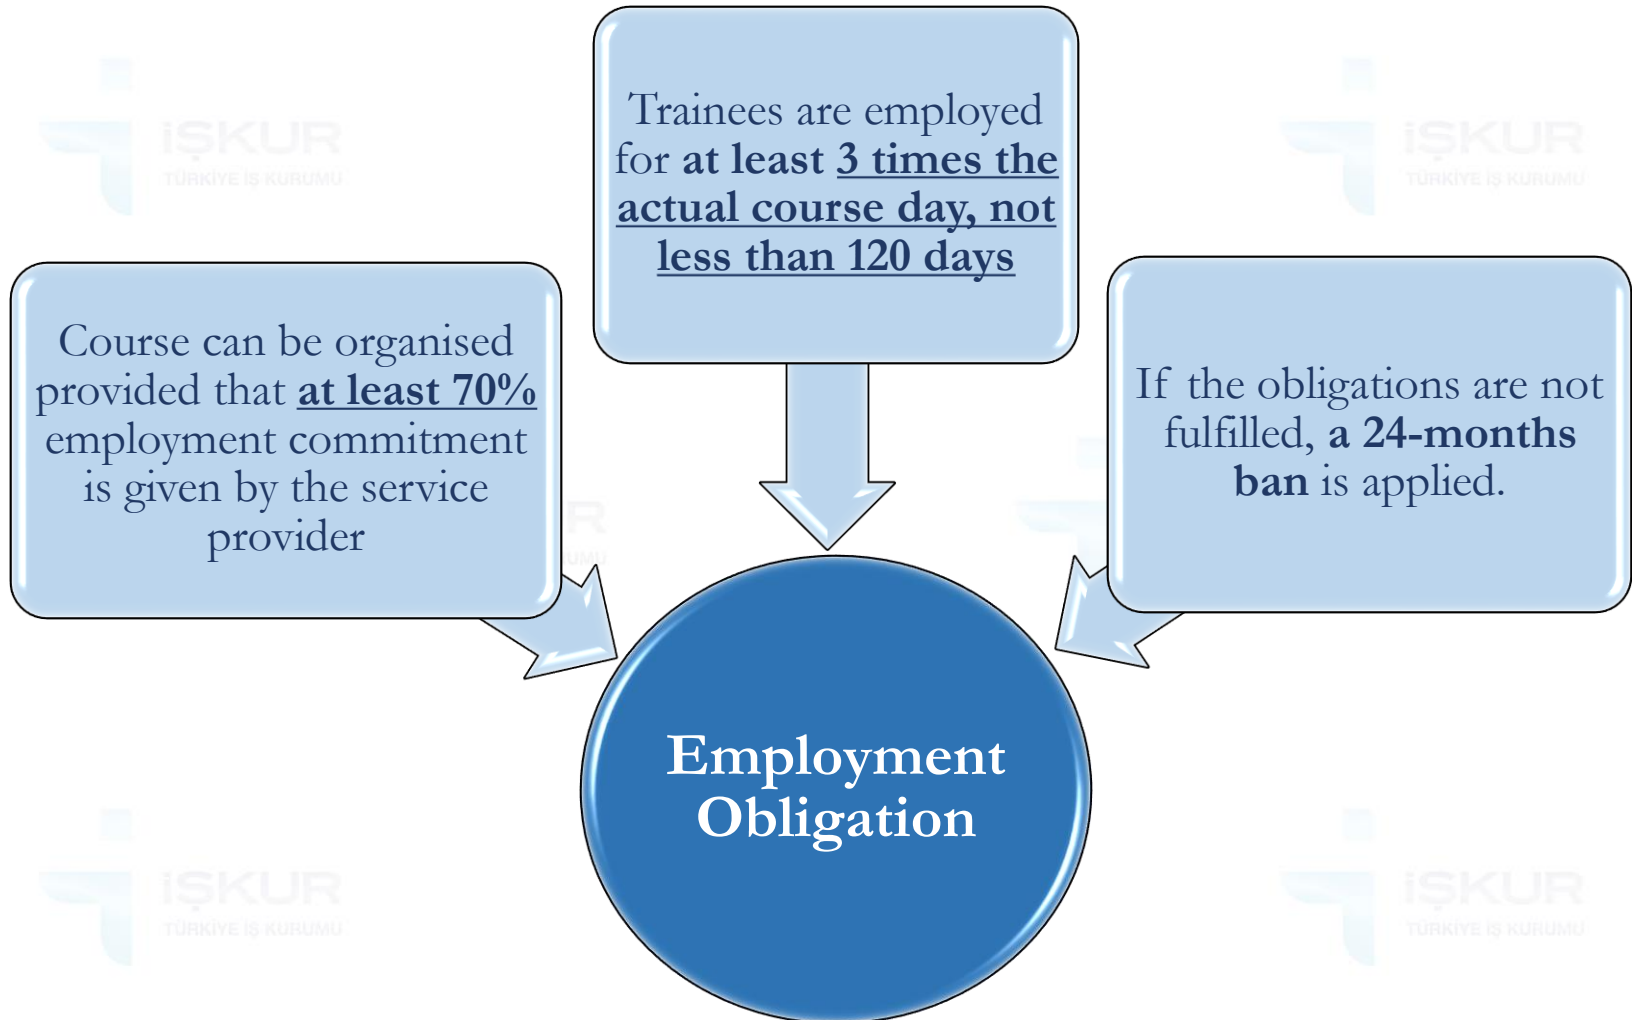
Trainees are employed for at least 3 times the actual course day, not less than 120 days

Course can be organised provided that at least 70% employment commitment is given by the service provider

If the obligations are not fulfilled, a 24-months ban is applied.

Employment Obligation

İŞKUR
TÜRKİYE İŞ KURUMU

İŞKUR
TÜRKİYE İŞ KURUMU

İŞKUR
TÜRKİYE İŞ KURUMU

İŞKUR
TÜRKİYE İŞ KURUMU